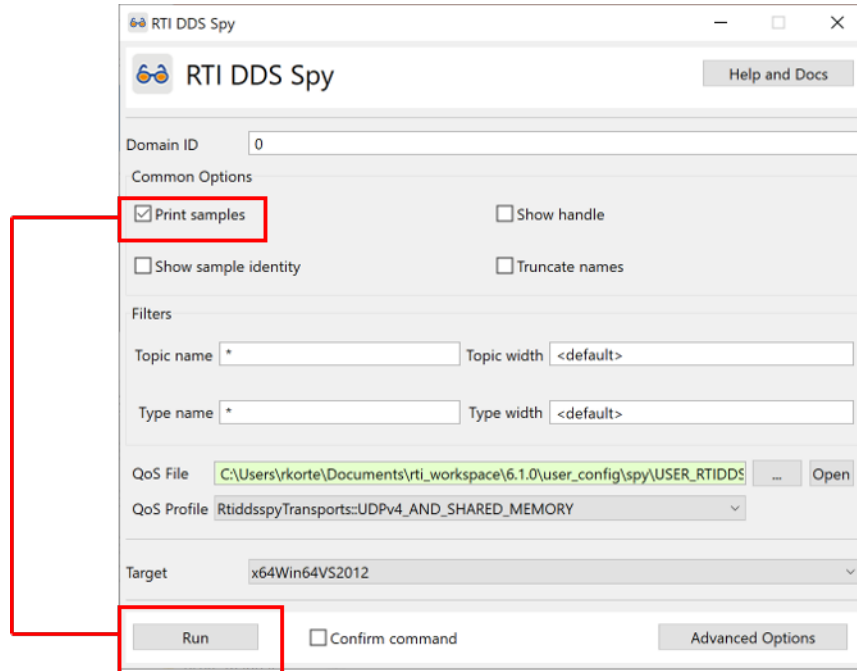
RTI DDS Spy

RTI DDS Spy

Help and Docs

Domain ID 0

Common Options

Print samples

Show handle

Show sample identity

Truncate names

Filters

Topic name *

Topic width <default>

Type name *

Type width <default>

QoS File C:\Users\rkorte\Documents\rti_workspace\6.1.0\user_config\spy\USER_RTIDDS

...

Open

QoS Profile RtiddsspyTransports::UDPv4_AND_SHARED_MEMORY

Target x64Win64VS2012

Run

Confirm command

Advanced Options